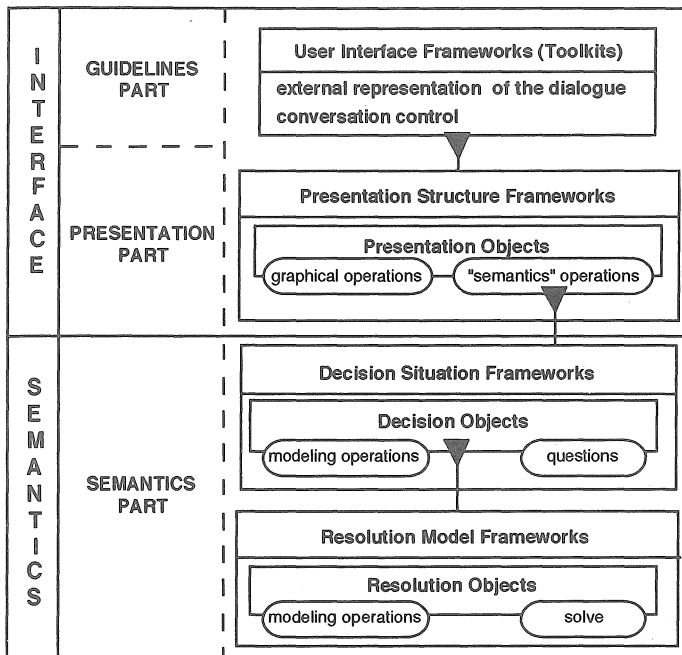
INTERFACE

GUIDELINES PART

User Interface Frameworks (Toolkits)

external representation of the dialogue conversation control

PRESENTATION PART

Presentation Structure Frameworks

Presentation Objects

graphical operations

"semantics" operations

SEMANTICS

SEMANTICS PART

Decision Situation Frameworks

Decision Objects

modeling operations

questions

Resolution Model Frameworks

Resolution Objects

modeling operations

solve